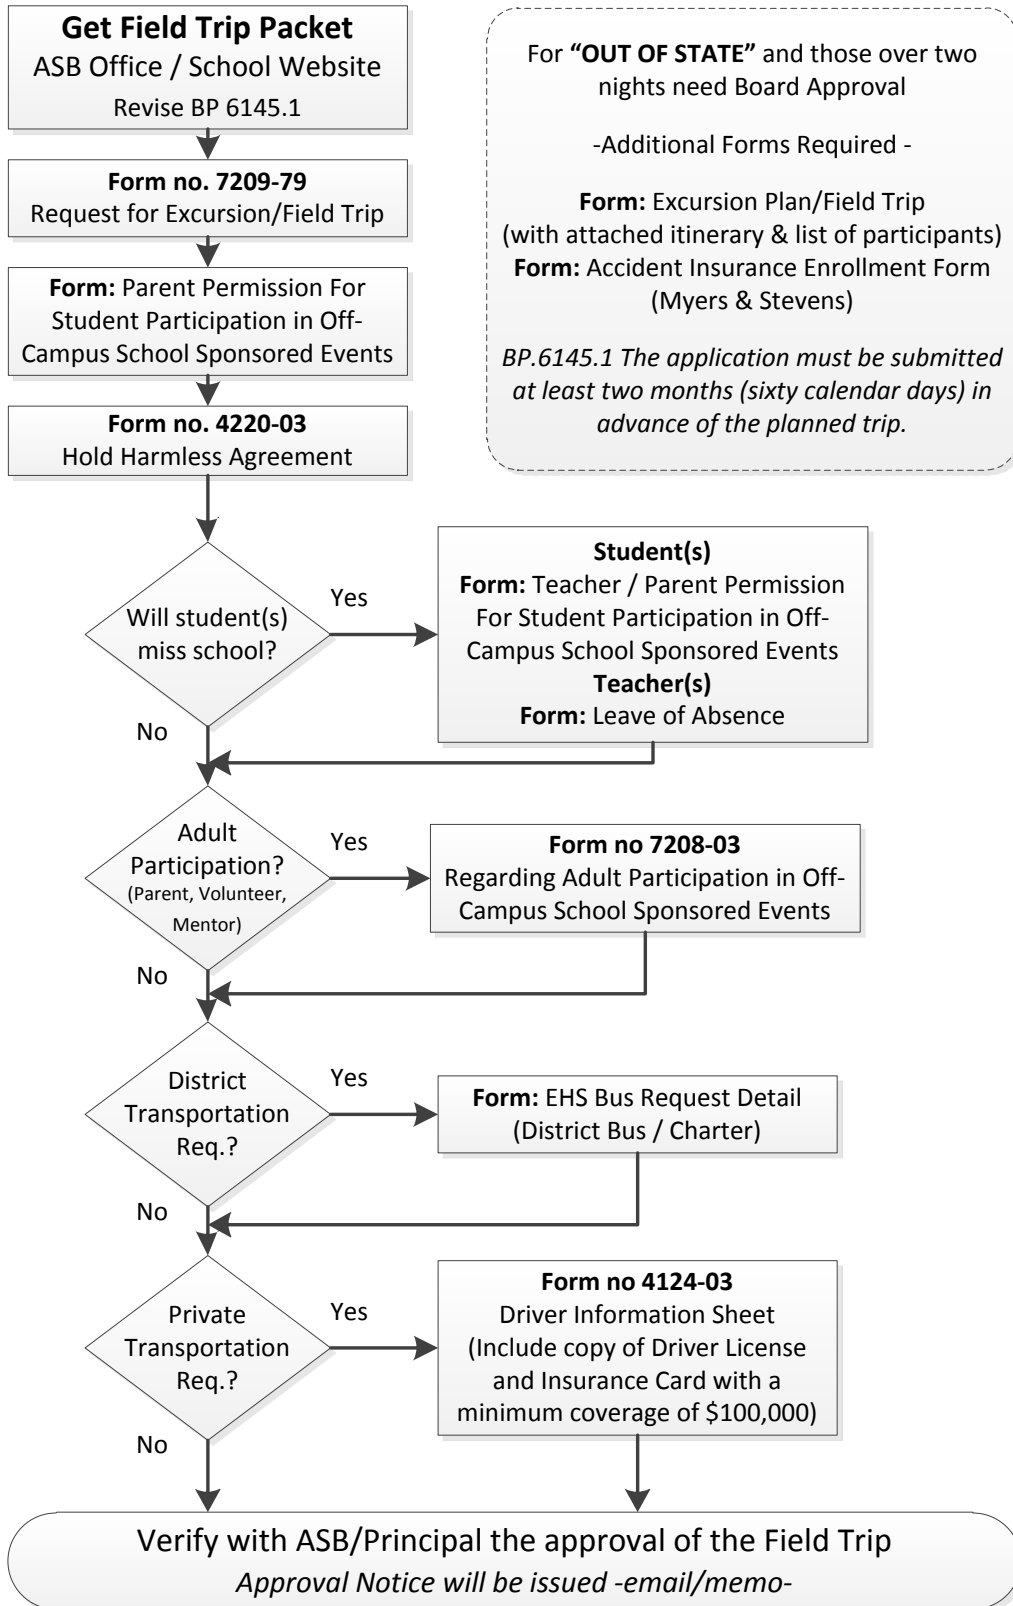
Get Field Trip Packet
ASB Office / School Website
Revise BP 6145.1

Form no. 7209-79
Request for Excursion/Field Trip

Form: Parent Permission For Student Participation in Off-Campus School Sponsored Events

Form no. 4220-03
Hold Harmless Agreement

For "OUT OF STATE" and those over two nights need Board Approval

-Additional Forms Required -

Form: Excursion Plan/Field Trip (with attached itinerary & list of participants)
Form: Accident Insurance Enrollment Form (Myers & Stevens)

BP.6145.1 The application must be submitted at least two months (sixty calendar days) in advance of the planned trip.

Will student(s) miss school?
Yes
No

Student(s)
Form: Teacher / Parent Permission For Student Participation in Off-Campus School Sponsored Events
Teacher(s)
Form: Leave of Absence

Adult Participation? (Parent, Volunteer, Mentor)
Yes
No

Form no 7208-03
Regarding Adult Participation in Off-Campus School Sponsored Events

District Transportation Req.?
Yes
No

Form: EHS Bus Request Detail (District Bus / Charter)

Private Transportation Req.?
Yes
No

Form no 4124-03
Driver Information Sheet
(Include copy of Driver License and Insurance Card with a minimum coverage of $100,000)

Verify with ASB/Principal the approval of the Field Trip
Approval Notice will be issued -email/memo-